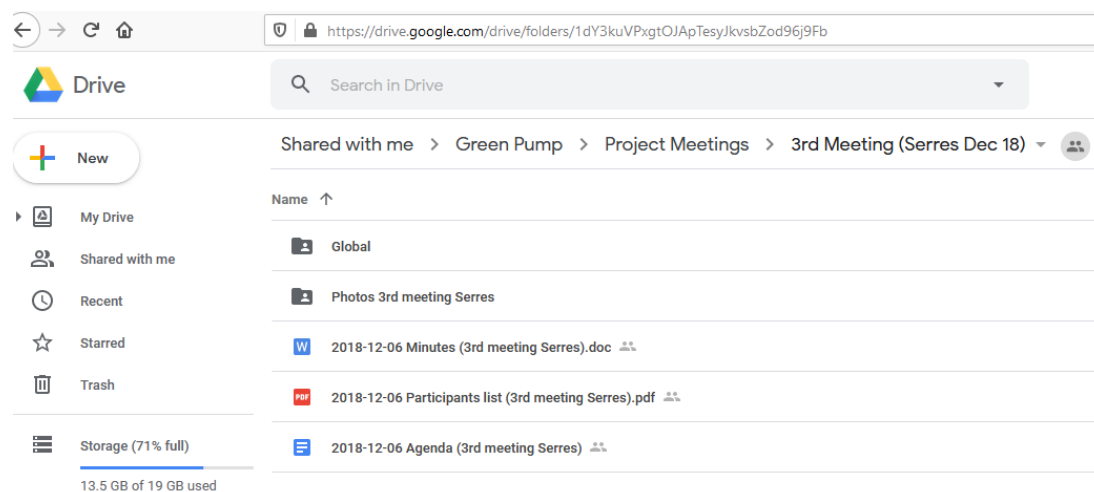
https://drive.google.com/drive/folders/1dY3kuVPxgtOJApTesyJkvsbZod96j9Fb

Drive

Search in Drive

New

Shared with me > Green Pump > Project Meetings > 3rd Meeting (Serres Dec 18)

My Drive

Shared with me

Recent

Starred

Trash

Storage (71% full)

13.5 GB of 19 GB used

Name

Global

Photos 3rd meeting Serres

W 2018-12-06 Minutes (3rd meeting Serres).doc

PDF 2018-12-06 Participants list (3rd meeting Serres).pdf

2018-12-06 Agenda (3rd meeting Serres)